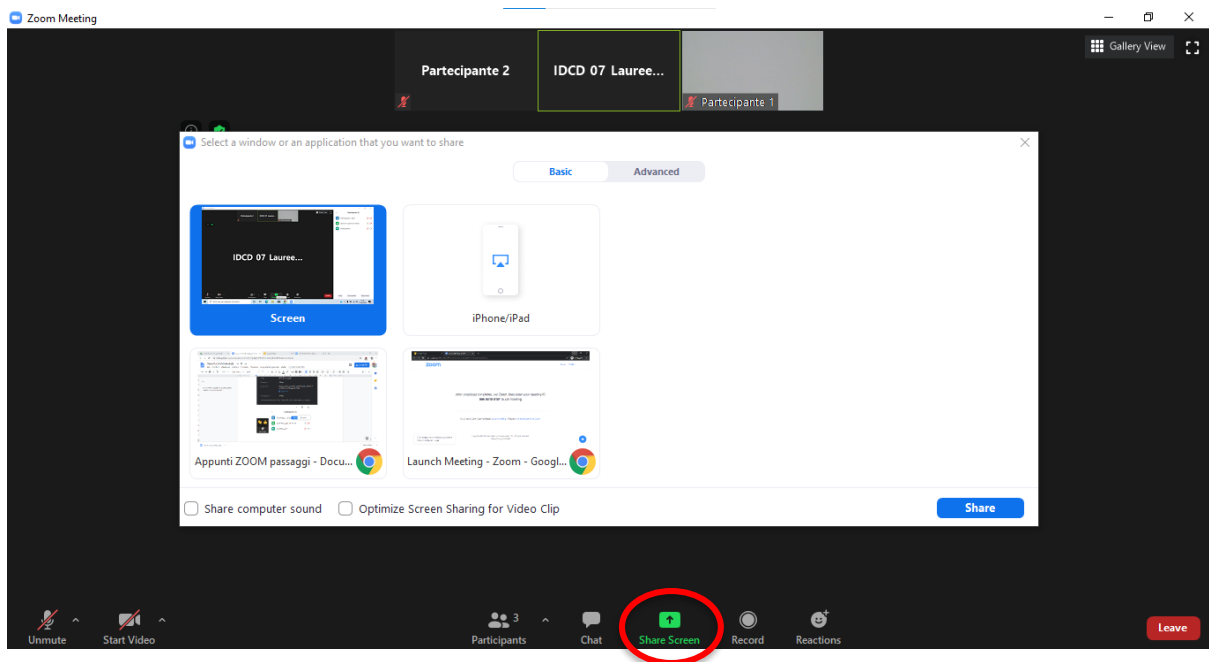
Zoom Meeting

Gallery View

Partecipante 2

IDCD 07 Lauree...

Partecipante 1

Select a window or an application that you want to share

Basic

Advanced

IDCD 07 Lauree...

Screen

iPhone/iPad

Appunti ZOOM passaggi - Docu...

Launch Meeting - Zoom - Googl...

Share computer sound

Optimize Screen Sharing for Video Clip

Share

Unmute

Start Video

3

Participants

Chat

Share Screen

Record

Reactions

Leave